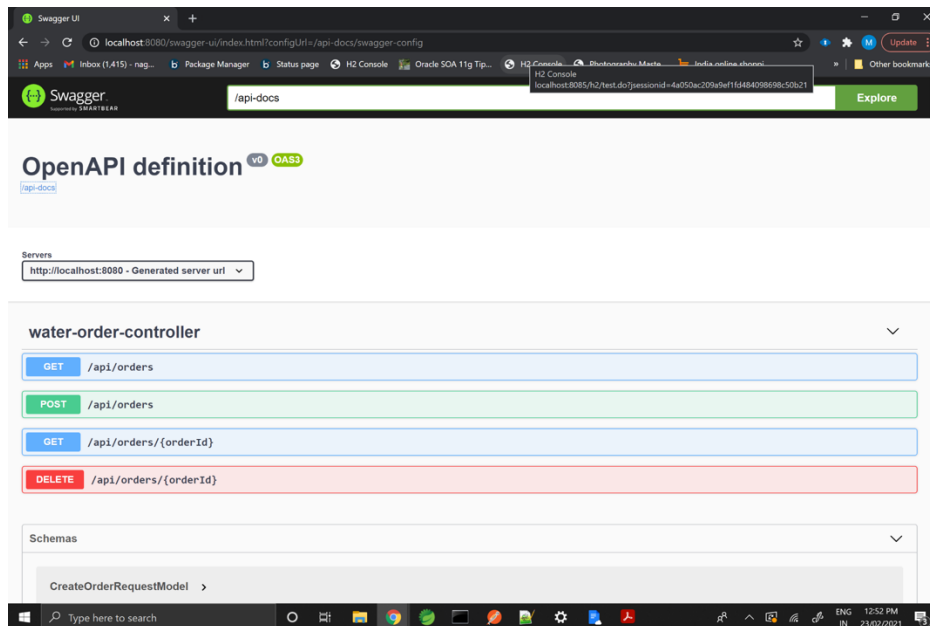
Swagger UI ×
+
localhost:8080/swagger-ui/index.html?configUrl=/api-docs/swagger-config
Update
Apps Inbox (1,415) - nag... Package Manager Status page H2 Console Oracle SOA 11g Tip... H2 Console Photography Maste... India online shoppi... » Other bookmarks
H2 Console
localhost:8085/h2/test.do?jsessionid=4a050ac209a9ef1fd484098698c50b21
Swagger
Supported by SMARTBEAR
/api-docs
Explore

OpenAPI definition v0 OAS3
/api-docs

Servers
http://localhost:8080 - Generated server url

water-order-controller

GET /api/orders
POST /api/orders
GET /api/orders/{orderId}
DELETE /api/orders/{orderId}

Schemas

CreateOrderRequestModel >

Type here to search
ENG IN 12:52 PM 23/02/2021